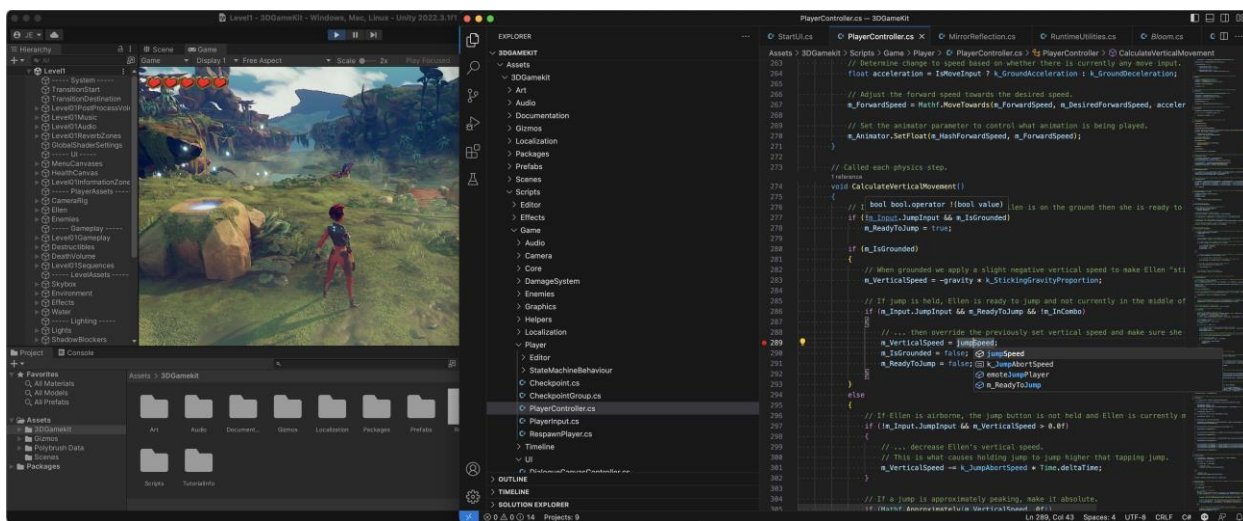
Level1 - 3DGameKit - Windows, Mac, Linux - Unity 2022.3.1f1

Hierarchy
Scene  Game
Game  Display 1  Free Aspect  Scale 2x  Play Focused

Level1
------ System ------
TransitionStart
TransitionDestination
Level01PostProcessVol
Level01Music
Level01Audio
Level01ReverbZones
GlobalShaderSettings
------ UI ------
MenuCanvases
HealthCanvas
Level01InformationZone
------ PlayerAssets ------
CameraRig
Ellen
Enemies
------ Gameplay ------
Level01Gameplay
Destructibles
DeathVolume
Level01Sequences
------ LevelAssets ------
Skybox
Environment
Effects
Water
------ Lighting ------
Lights
ShadowBlockers

Project  Console
Favorites
All Materials
All Models
All Prefabs
Assets
3DGamekit
Gizmos
Polybrush Data
Scenes
Packages

Assets > 3DGamekit
Art  Audio  Document...  Gizmos  Localization  Packages  Prefabs
Scripts  TutorialInfo

PlayerController.cs — 3DGameKit

EXPLORER
3DGAMEKIT
Assets
3DGamekit
Art
Audio
Documentation
Gizmos
Localization
Packages
Prefabs
Scenes
Scripts
Editor
Effects
Game
Audio
Camera
Core
DamageSystem
Enemies
Graphics
Helpers
Localization
Player
Editor
StateMachineBehaviour
Checkpoint.cs
CheckpointGroup.cs
PlayerController.cs
PlayerInput.cs
RespawnPlayer.cs
Timeline
UI
OUTLINE
TIMELINE
SOLUTION EXPLORER

StartUI.cs  PlayerController.cs  MirrorReflection.cs  RuntimeUtilities.cs  Bloom.cs

Assets > 3DGamekit > Scripts > Game > Player > PlayerController.cs > PlayerController > CalculateVerticalMovement

263 // Determine change to speed based on whether there is currently any move input.
264 float acceleration = IsMoveInput ? k_GroundAcceleration : k_GroundDeceleration;
265
266 // Adjust the forward speed towards the desired speed.
267 m_ForwardSpeed = Mathf.MoveTowards(m_ForwardSpeed, m_DesiredForwardSpeed, acceler
268
269 // Set the animator parameter to control what animation is being played.
270 m_Animator.SetFloat(m_HashForwardSpeed, m_ForwardSpeed);
271 }
272
273 // Called each physics step.
1 reference
274 void CalculateVerticalMovement()
275 {
276 // I bool bool.operator !(bool value) llen is on the ground then she is ready to
277 if (!m_Input.JumpInput && m_IsGrounded)
278 m_ReadyToJump = true;
279
280 if (m_IsGrounded)
281 {
282 // When grounded we apply a slight negative vertical speed to make Ellen "sti
283 m_VerticalSpeed = -gravity * k_StickingGravityProportion;
284
285 // If jump is held, Ellen is ready to jump and not currently in the middle of
286 if (m_Input.JumpInput && m_ReadyToJump && !m_InCombo)
287 {
288 // ... then override the previously set vertical speed and make sure she
289 m_VerticalSpeed = jumpSpeed;
290 m_IsGrounded = false;
291 m_ReadyToJump = false;
292 }
293 }
294 else
295 {
296 // If Ellen is airborne, the jump button is not held and Ellen is currently m
297 if (!m_Input.JumpInput && m_VerticalSpeed > 0.0f)
298 {
299 // ... decrease Ellen's vertical speed.
300 // This is what causes holding jump to jump higher that tapping jump.
301 m_VerticalSpeed -= k_JumpAbortSpeed * Time.deltaTime;
302 }
303
304 // If a jump is approximately peaking, make it absolute.

jumpSpeed
k_JumpAbortSpeed
emoteJumpPlayer
m_ReadyToJump

0 0 14  Projects: 9
Ln 289, Col 43  Spaces: 4  UTF-8  CRLF  C#